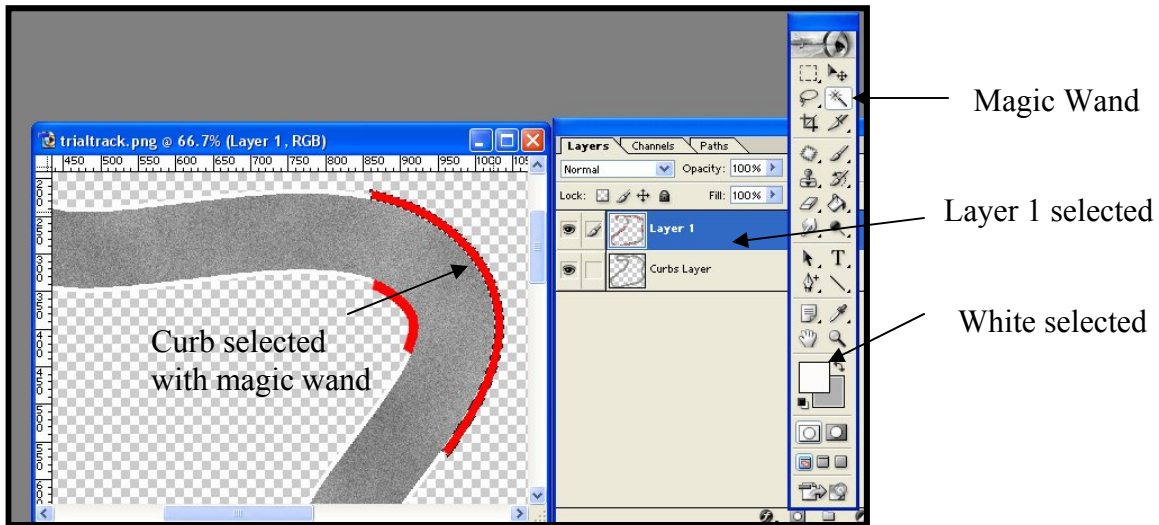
trialtrack.png @ 66.7% (Layer 1, RGB)

450 500 550 600 650 700 750 800 850 900 950 1000 105

200 250 300 350 400 450 500 550 600

Curb selected with magic wand

Layers Channels Paths

Normal Opacity: 100%

Lock: Fill: 100%

Layer 1

Curbs Layer

Magic Wand

Layer 1 selected

White selected